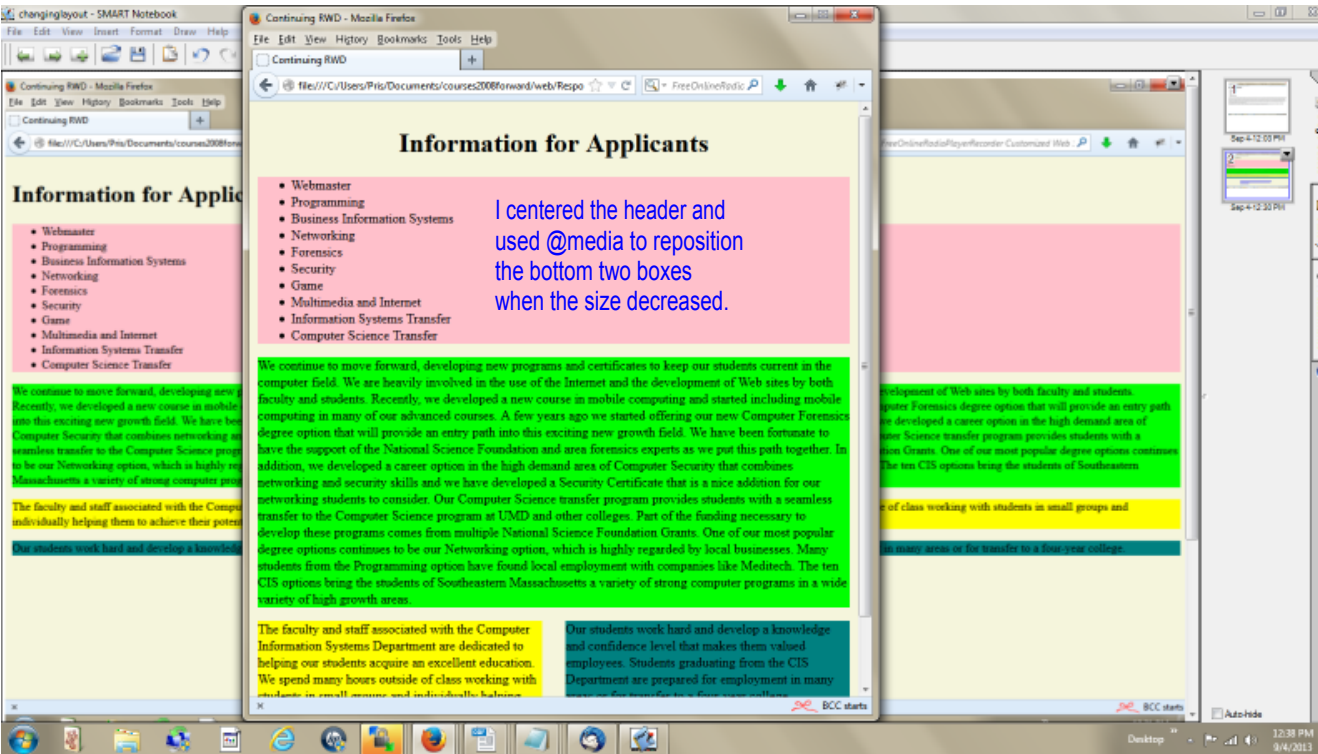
changinglayout - SMART Notebook
File Edit View Insert Format Draw Help

Continuing RWD - Mozilla Firefox
File Edit View History Bookmarks Tools Help
Continuing RWD
file:///C:/Users/Pris/Documents/courses2008forw

Information for Applic

- Webmaster
- Programming
- Business Information Systems
- Networking
- Forensics
- Security
- Game
- Multimedia and Internet
- Information Systems Transfer
- Computer Science Transfer

We continue to move forward, developing new p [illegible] evelopment of Web sites by both faculty and students. Recently, we developed a new course in mobile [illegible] puter Forensics degree option that will provide an entry path into this exciting new growth field. We have be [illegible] e developed a career option in the high demand area of Computer Security that combines networking an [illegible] er Science transfer program provides students with a seamless transfer to the Computer Science prog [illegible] tion Grants. One of our most popular degree options continues to be our Networking option, which is highly re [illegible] The ten CIS options bring the students of Southeastern Massachusetts a variety of strong computer prog

The faculty and staff associated with the Compu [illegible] e of class working with students in small groups and individually helping them to achieve their potent

Our students work hard and develop a knowledg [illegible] in many areas or for transfer to a four-year college.

Continuing RWD - Mozilla Firefox
File Edit View History Bookmarks Tools Help
Continuing RWD
file:///C:/Users/Pris/Documents/courses2008forward/web/Respo
FreeOnlineRadic

Information for Applicants

- Webmaster
- Programming
- Business Information Systems
- Networking
- Forensics
- Security
- Game
- Multimedia and Internet
- Information Systems Transfer
- Computer Science Transfer

I centered the header and used @media to reposition the bottom two boxes when the size decreased.

We continue to move forward, developing new programs and certificates to keep our students current in the computer field. We are heavily involved in the use of the Internet and the development of Web sites by both faculty and students. Recently, we developed a new course in mobile computing and started including mobile computing in many of our advanced courses. A few years ago we started offering our new Computer Forensics degree option that will provide an entry path into this exciting new growth field. We have been fortunate to have the support of the National Science Foundation and area forensics experts as we put this path together. In addition, we developed a career option in the high demand area of Computer Security that combines networking and security skills and we have developed a Security Certificate that is a nice addition for our networking students to consider. Our Computer Science transfer program provides students with a seamless transfer to the Computer Science program at UMD and other colleges. Part of the funding necessary to develop these programs comes from multiple National Science Foundation Grants. One of our most popular degree options continues to be our Networking option, which is highly regarded by local businesses. Many students from the Programming option have found local employment with companies like Meditech. The ten CIS options bring the students of Southeastern Massachusetts a variety of strong computer programs in a wide variety of high growth areas.

The faculty and staff associated with the Computer Information Systems Department are dedicated to helping our students acquire an excellent education. We spend many hours outside of class working with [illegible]

Our students work hard and develop a knowledge and confidence level that makes them valued employees. Students graduating from the CIS Department are prepared for employment in many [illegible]

BCC starts
BCC starts
Sep 4-12:05 PM
Sep 4-12:30 PM
Auto-hide
Desktop
12:38 PM
9/4/2013